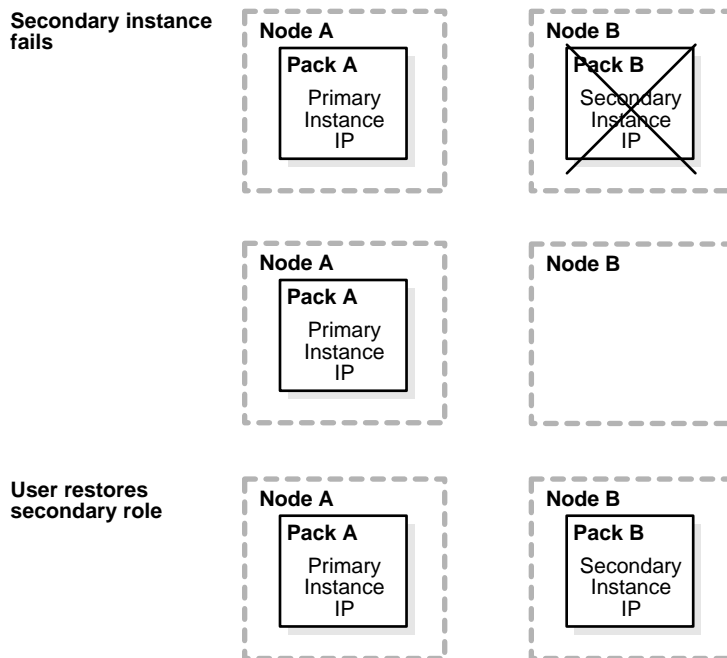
Secondary instance fails

Node A
Pack A
Primary Instance IP

Node B
Pack B
Secondary Instance IP

Node A
Pack A
Primary Instance IP

Node B

User restores secondary role

Node A
Pack A
Primary Instance IP

Node B
Pack B
Secondary Instance IP